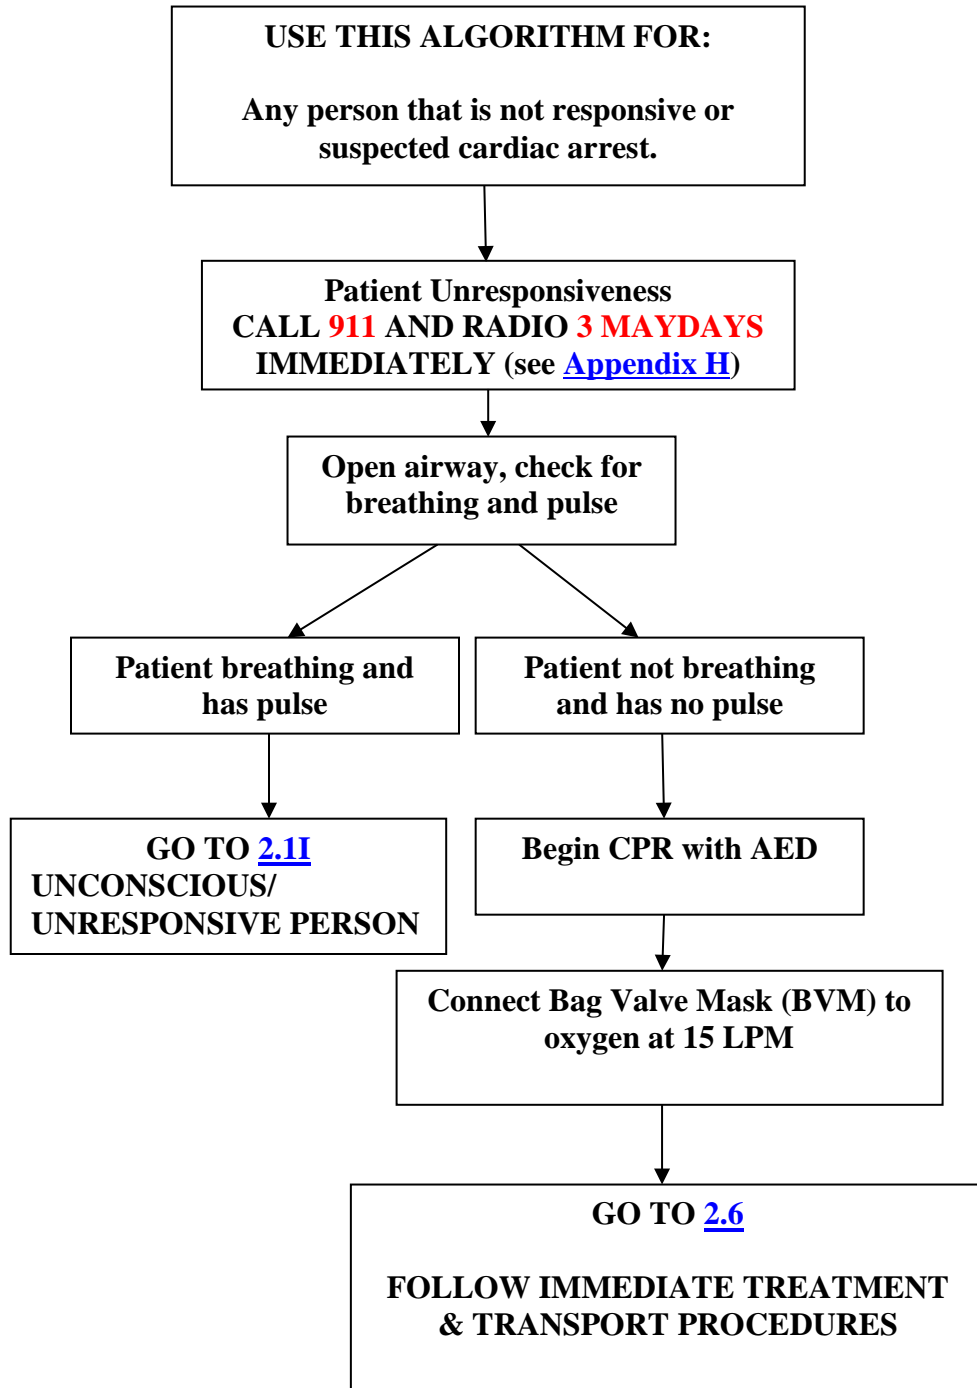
USE THIS ALGORITHM FOR:

Any person that is not responsive or suspected cardiac arrest.

Patient Unresponsiveness
CALL 911 AND RADIO 3 MAYDAYS IMMEDIATELY (see Appendix H)

Open airway, check for breathing and pulse

Patient breathing and has pulse

Patient not breathing and has no pulse

GO TO 2.1I
UNCONSCIOUS/ UNRESPONSIVE PERSON

Begin CPR with AED

Connect Bag Valve Mask (BVM) to oxygen at 15 LPM

GO TO 2.6

FOLLOW IMMEDIATE TREATMENT & TRANSPORT PROCEDURES